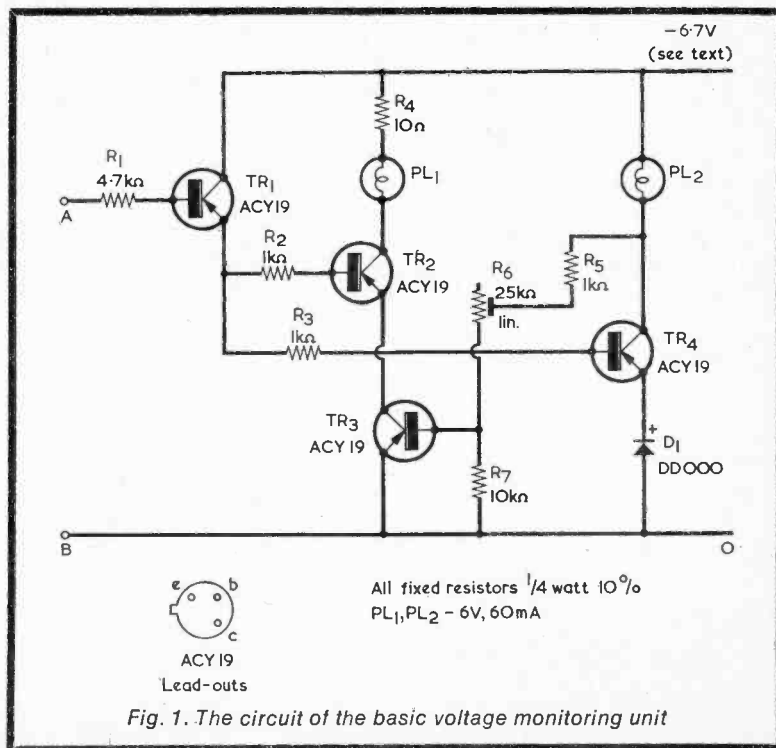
-6·7V
(see text)

$R_4$
10Ω

$R_1$
4·7kΩ

$TR_1$
ACY19

A

$PL_1$

$PL_2$

$R_2$
1kΩ

$TR_2$
ACY19

$R_6$
25kΩ
lin.

$R_5$
1kΩ

$R_3$
1kΩ

$TR_4$
ACY19

$TR_3$
ACY 19

+
$D_1$
DD000

$R_7$
10kΩ

B

O

e
b
c

ACY 19
Lead-outs

All fixed resistors 1/4 watt 10%
$PL_1$, $PL_2$ - 6V, 60mA

Fig. 1. The circuit of the basic voltage monitoring unit